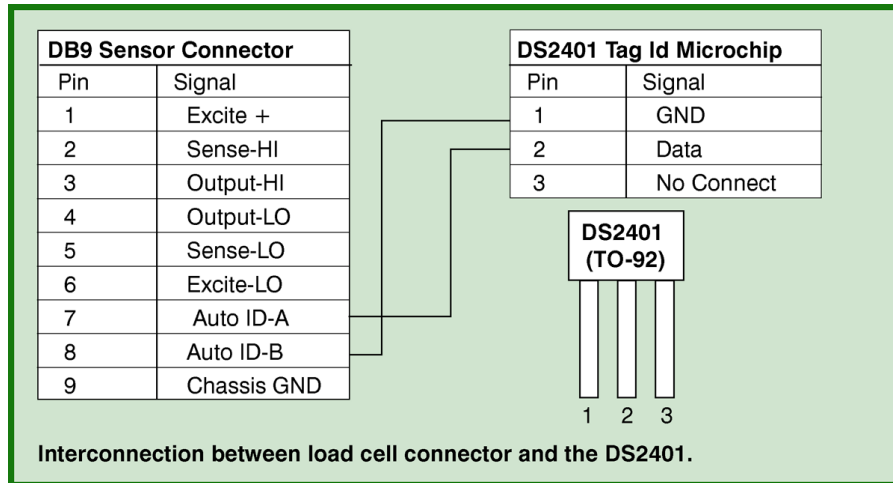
| DB9 Sensor Connector | |
|---|---|
| Pin | Signal |
| 1 | Excite + |
| 2 | Sense-HI |
| 3 | Output-HI |
| 4 | Output-LO |
| 5 | Sense-LO |
| 6 | Excite-LO |
| 7 | Auto ID-A |
| 8 | Auto ID-B |
| 9 | Chassis GND |

| DS2401 Tag Id Microchip | |
|---|---|
| Pin | Signal |
| 1 | GND |
| 2 | Data |
| 3 | No Connect |

DS2401
(TO-92)

1 2 3

Interconnection between load cell connector and the DS2401.